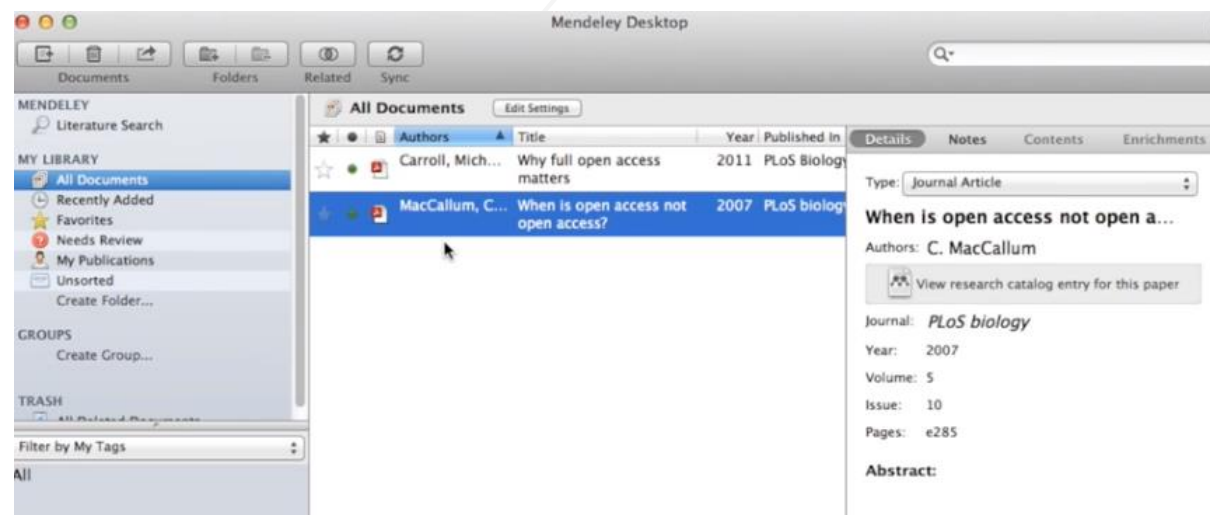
Mendeley Desktop

Documents Folders Related Sync

MENDELEY
Literature Search

MY LIBRARY
All Documents
Recently Added
Favorites
Needs Review
My Publications
Unsorted
Create Folder...

GROUPS
Create Group...

TRASH
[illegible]

Filter by My Tags
All

All Documents Edit Settings

| Authors | Title | Year | Published In |
|---|---|---|---|
| Carroll, Mich... | Why full open access matters | 2011 | PLoS Biology |
| MacCallum, C... | When is open access not open access? | 2007 | PLoS biology |

Details Notes Contents Enrichments

Type: Journal Article

When is open access not open a...

Authors: C. MacCallum

View research catalog entry for this paper

Journal: PLoS biology
Year: 2007
Volume: 5
Issue: 10
Pages: e285

Abstract: